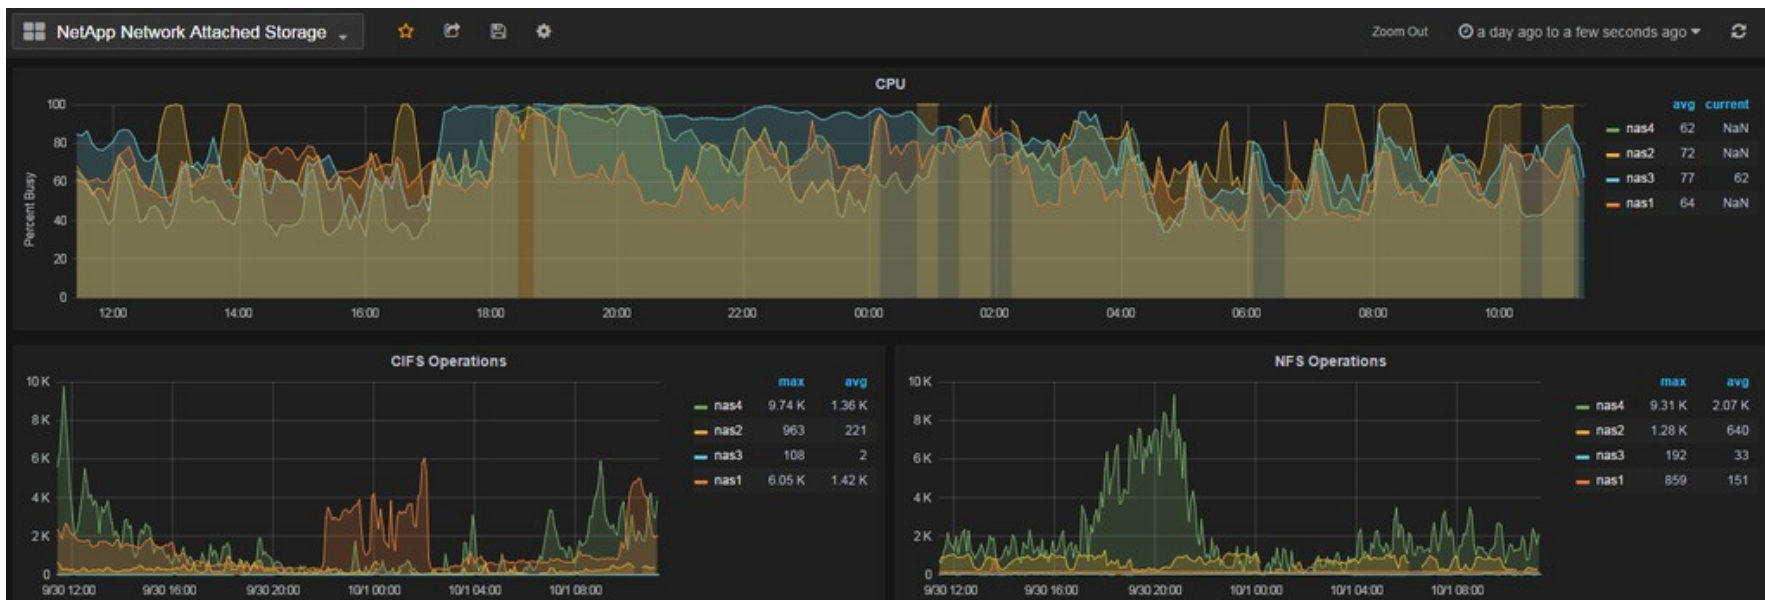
NetApp Network Attached Storage

Zoom Out a day ago to a few seconds ago

CPU

Percent Busy

100
80
60
40
20
0

12:00 14:00 16:00 18:00 20:00 22:00 00:00 02:00 04:00 06:00 08:00 10:00

| | avg | current |
|---|---|---|
| nas4 | 62 | NaN |
| nas2 | 72 | NaN |
| nas3 | 77 | 62 |
| nas1 | 64 | NaN |

CIFS Operations

10 K
8 K
6 K
4 K
2 K
0

9/30 12:00 9/30 16:00 9/30 20:00 10/1 00:00 10/1 04:00 10/1 08:00

| | max | avg |
|---|---|---|
| nas4 | 9.74 K | 1.36 K |
| nas2 | 963 | 221 |
| nas3 | 108 | 2 |
| nas1 | 6.05 K | 1.42 K |

NFS Operations

10 K
8 K
6 K
4 K
2 K
0

9/30 12:00 9/30 16:00 9/30 20:00 10/1 00:00 10/1 04:00 10/1 08:00

| | max | avg |
|---|---|---|
| nas4 | 9.31 K | 2.07 K |
| nas2 | 1.28 K | 640 |
| nas3 | 192 | 33 |
| nas1 | 859 | 151 |